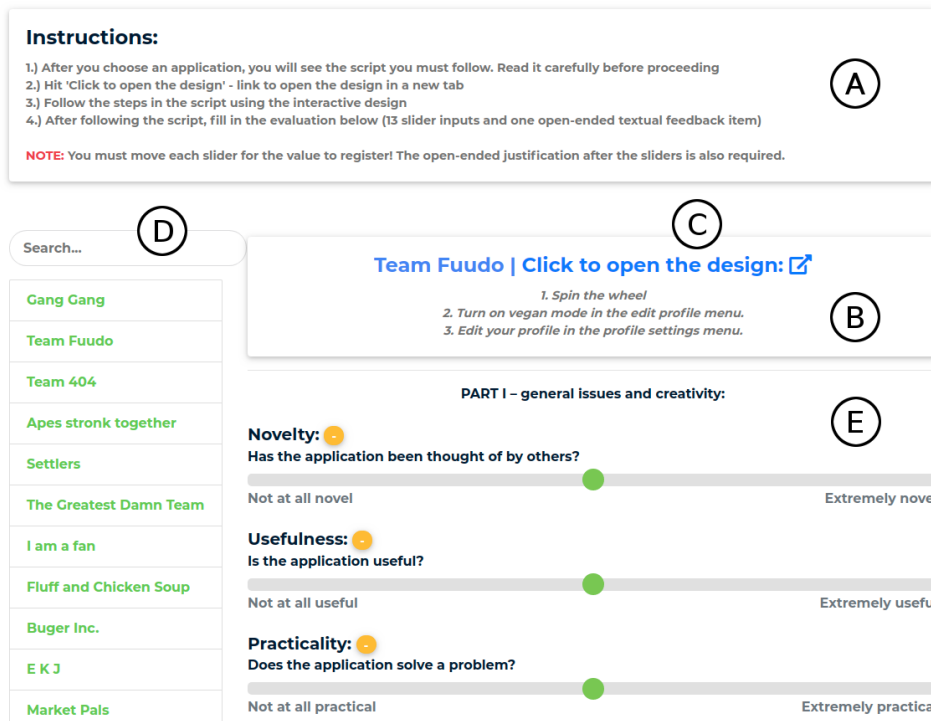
Instructions:

1.) After you choose an application, you will see the script you must follow. Read it carefully before proceeding
2.) Hit 'Click to open the design' - link to open the design in a new tab
3.) Follow the steps in the script using the interactive design
4.) After following the script, fill in the evaluation below (13 slider inputs and one open-ended textual feedback item)

NOTE: You must move each slider for the value to register! The open-ended justification after the sliders is also required.

A

Search...

D

C

Team Fuudo | Click to open the design:

1. Spin the wheel
2. Turn on vegan mode in the edit profile menu.
3. Edit your profile in the profile settings menu.

B

Gang Gang
Team Fuudo
Team 404
Apes stronk together
Settlers
The Greatest Damn Team
I am a fan
Fluff and Chicken Soup
Buger Inc.
E K J
Market Pals

PART I – general issues and creativity:

E

Novelty: -
Has the application been thought of by others?
Not at all novel
Extremely nove

Usefulness: -
Is the application useful?
Not at all useful
Extremely usefu

Practicality: -
Does the application solve a problem?
Not at all practical
Extremely practica